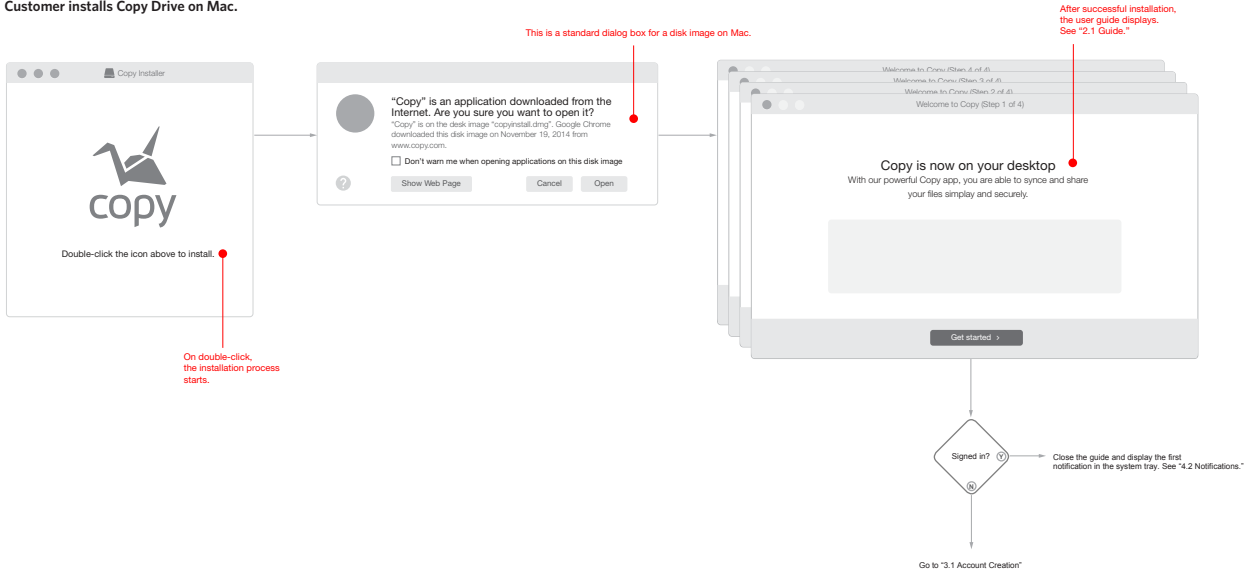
Customer installs Copy Drive on Mac.

Copy Installer

copy

Double-click the icon above to install.

On double-click, the installation process starts.

This is a standard dialog box for a disk image on Mac.

“Copy” is an application downloaded from the Internet. Are you sure you want to open it?
“Copy” is on the desk image “copyinstall.dmg”. Google Chrome downloaded this disk image on November 19, 2014 from www.copy.com.

Don’t warn me when opening applications on this disk image

?

Show Web Page

Cancel

Open

After successful installation, the user guide displays. See “2.1 Guide.”

Welcome to Copy (Step 4 of 4)

Welcome to Copy (Step 3 of 4)

Welcome to Copy (Step 2 of 4)

Welcome to Copy (Step 1 of 4)

Copy is now on your desktop
With our powerful Copy app, you are able to synce and share your files simplay and securely.

Get started ›

Signed in?

Y

N

Close the guide and display the first notification in the system tray. See “4.2 Notifications.”

Go to “3.1 Account Creation”